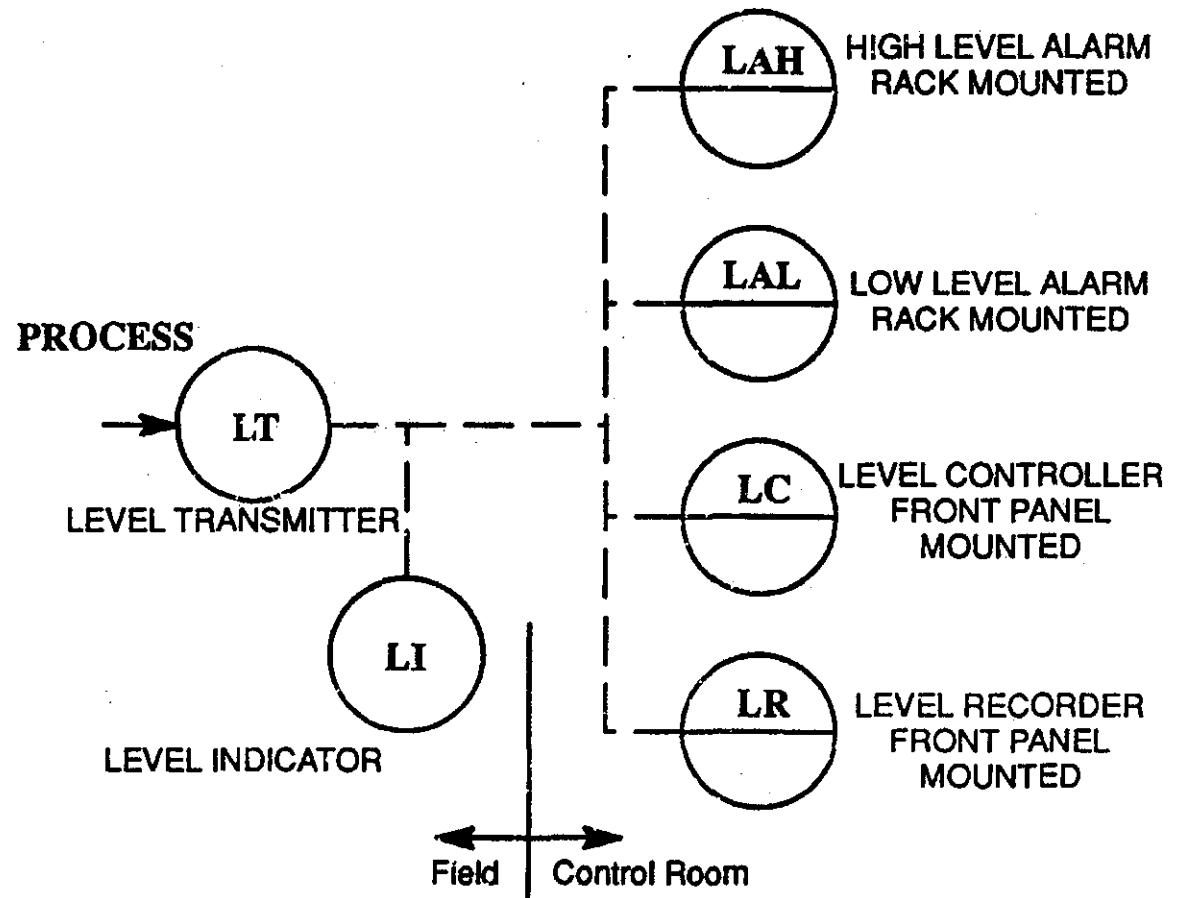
LAH
HIGH LEVEL ALARM RACK MOUNTED

LAL
LOW LEVEL ALARM RACK MOUNTED

PROCESS

LT
LEVEL TRANSMITTER

LC
LEVEL CONTROLLER FRONT PANEL MOUNTED

LI
LEVEL INDICATOR

LR
LEVEL RECORDER FRONT PANEL MOUNTED

Field
Control Room